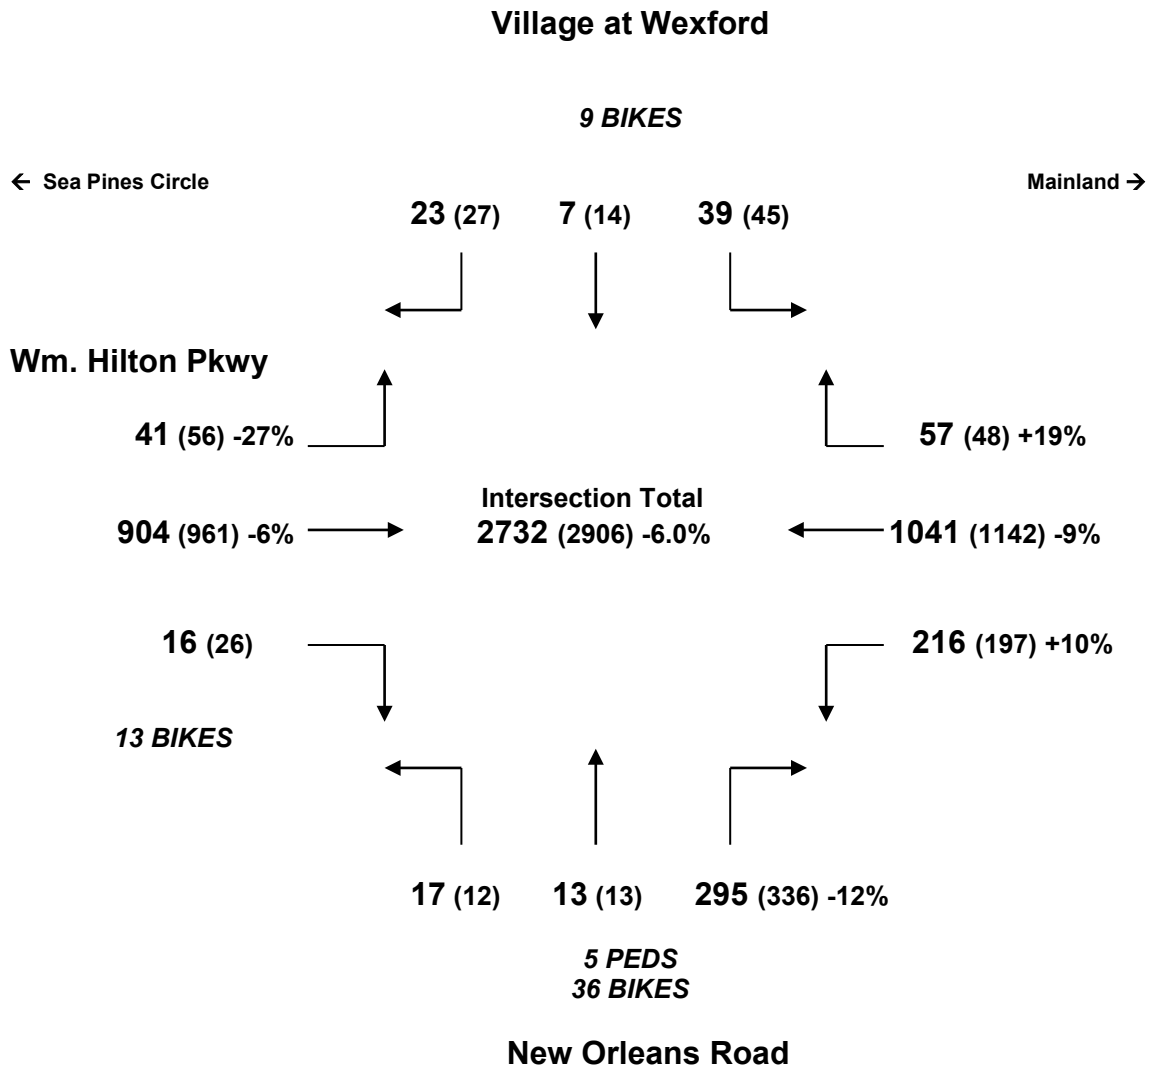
Village at Wexford

9 BIKES

← Sea Pines Circle

Mainland →

23 (27) 7 (14) 39 (45)

Wm. Hilton Pkwy

41 (56) -27%

57 (48) +19%

Intersection Total
2732 (2906) -6.0%

904 (961) -6%

1041 (1142) -9%

16 (26)

216 (197) +10%

13 BIKES

17 (12) 13 (13) 295 (336) -12%

5 PEDS
36 BIKES

New Orleans Road